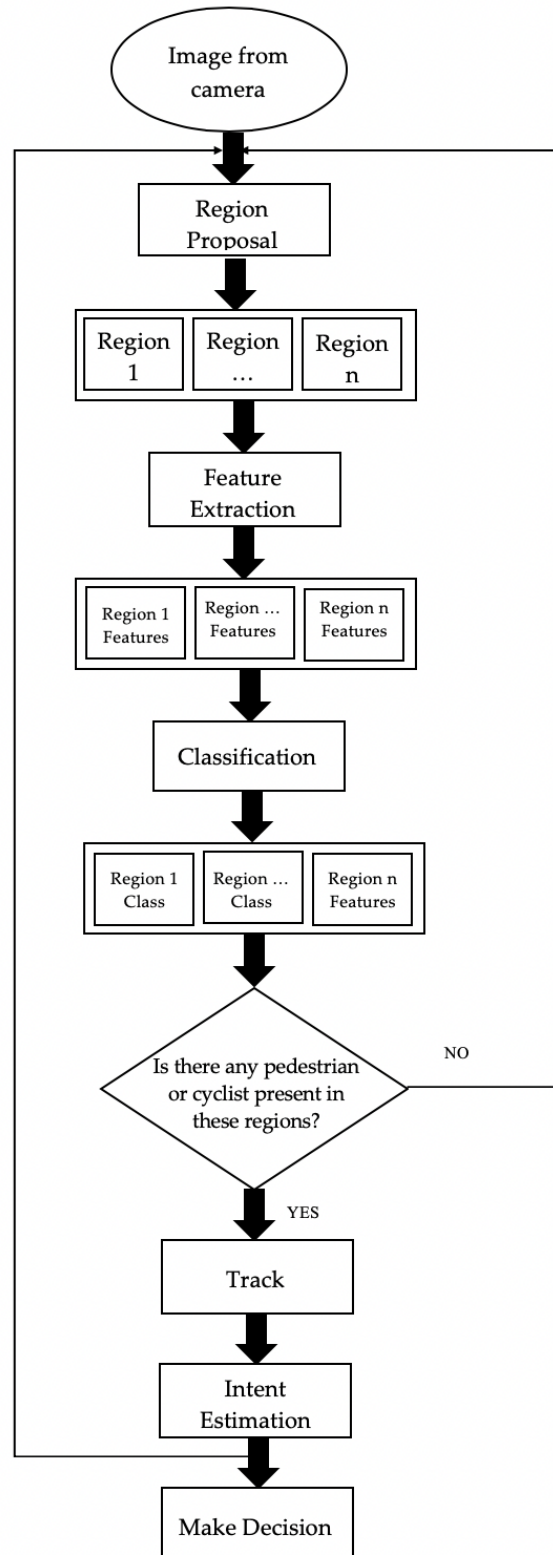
Image from camera

Region Proposal

Region 1

Region …

Region n

Feature Extraction

Region 1 Features

Region … Features

Region n Features

Classification

Region 1 Class

Region … Class

Region n Features

Is there any pedestrian or cyclist present in these regions?

NO

YES

Track

Intent Estimation

Make Decision